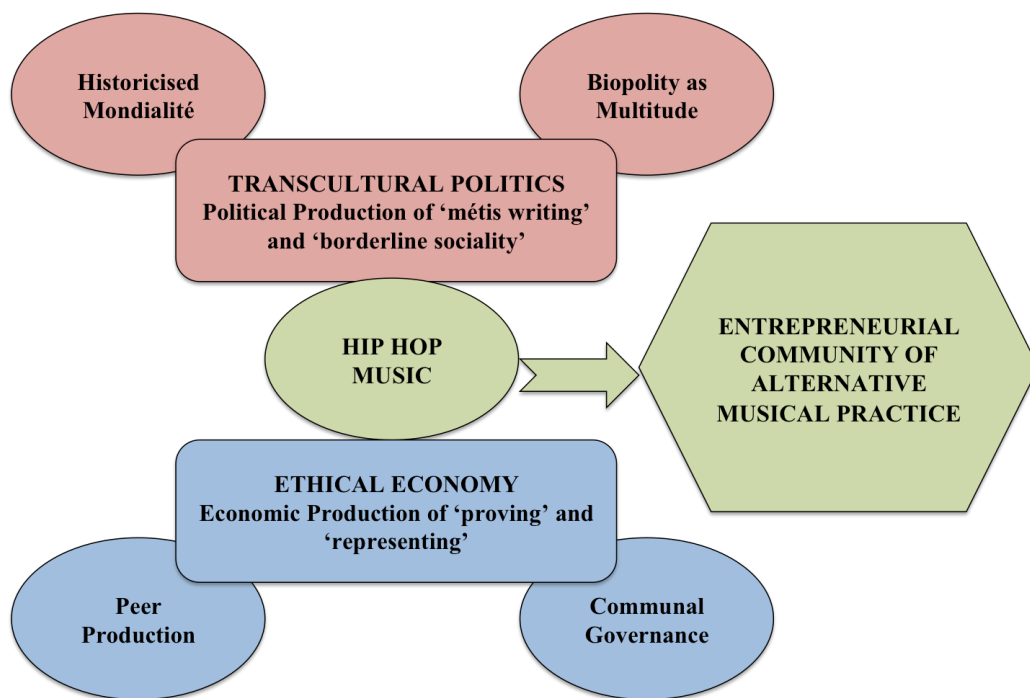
Historicised Mondialité

Biopolity as Multitude

TRANSCULTURAL POLITICS
Political Production of 'métis writing' and 'borderline sociality'

HIP HOP MUSIC

ENTREPRENEURIAL COMMUNITY OF ALTERNATIVE MUSICAL PRACTICE

ETHICAL ECONOMY
Economic Production of 'proving' and 'representing'

Peer Production

Communal Governance